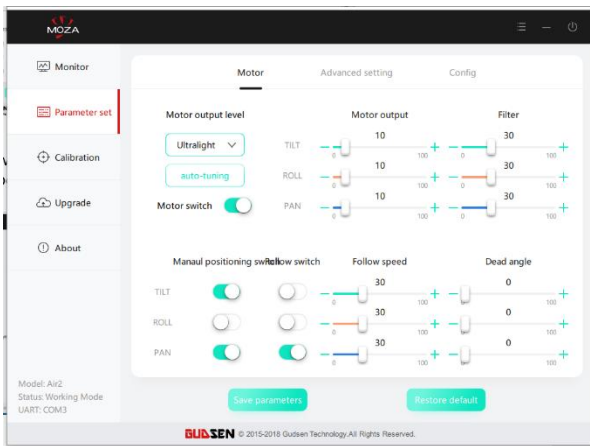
MOZA

Monitor

Parameter set

Calibration

Upgrade

About

Motor

Advanced setting

Config

Motor output level

Ultralight

auto-tuning

Motor switch

Motor output

Filter

TILT

10

0

100

30

0

100

ROLL

10

0

100

30

0

100

PAN

10

0

100

30

0

100

Manaul positioning switch

Follow switch

Follow speed

Dead angle

TILT

30

0

100

0

0

100

ROLL

30

0

100

0

0

100

PAN

30

0

100

0

0

100

Model: Air2
Status: Working Mode
UART: COM3

Save parameters

Restore default

GUDSEN © 2015-2018 Gudsen Technology.All Rights Reserved.